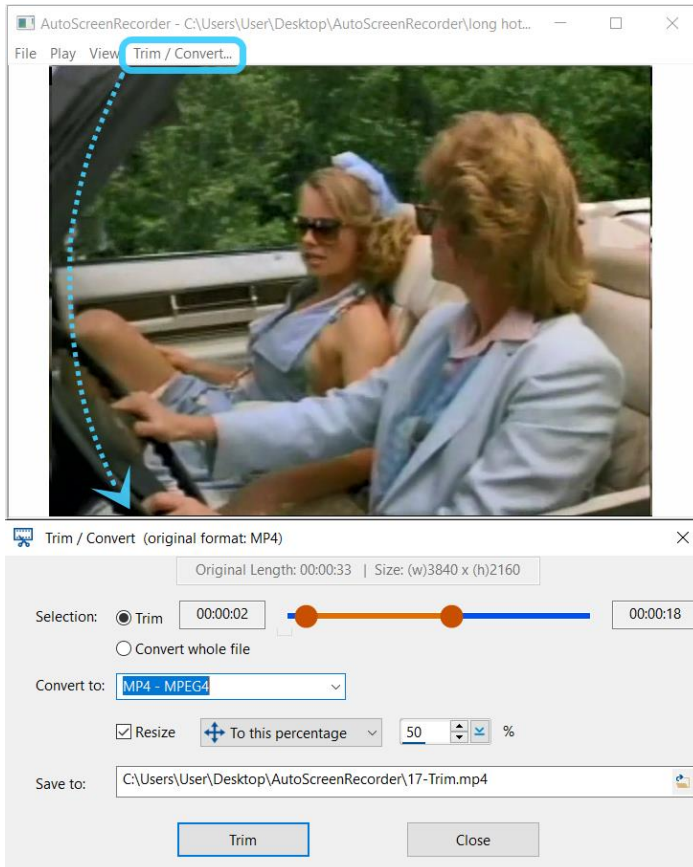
AutoScreenRecorder - C:\Users\User\Desktop\AutoScreenRecorder\long hot...

File Play View Trim / Convert...

Trim / Convert (original format: MP4)

Original Length: 00:00:33 | Size: (w)3840 x (h)2160

Selection: Trim 00:00:02 00:00:18

Convert whole file

Convert to: MP4 - MPEG4

Resize To this percentage 50 %

Save to: C:\Users\User\Desktop\AutoScreenRecorder\17-Trim.mp4

Trim Close